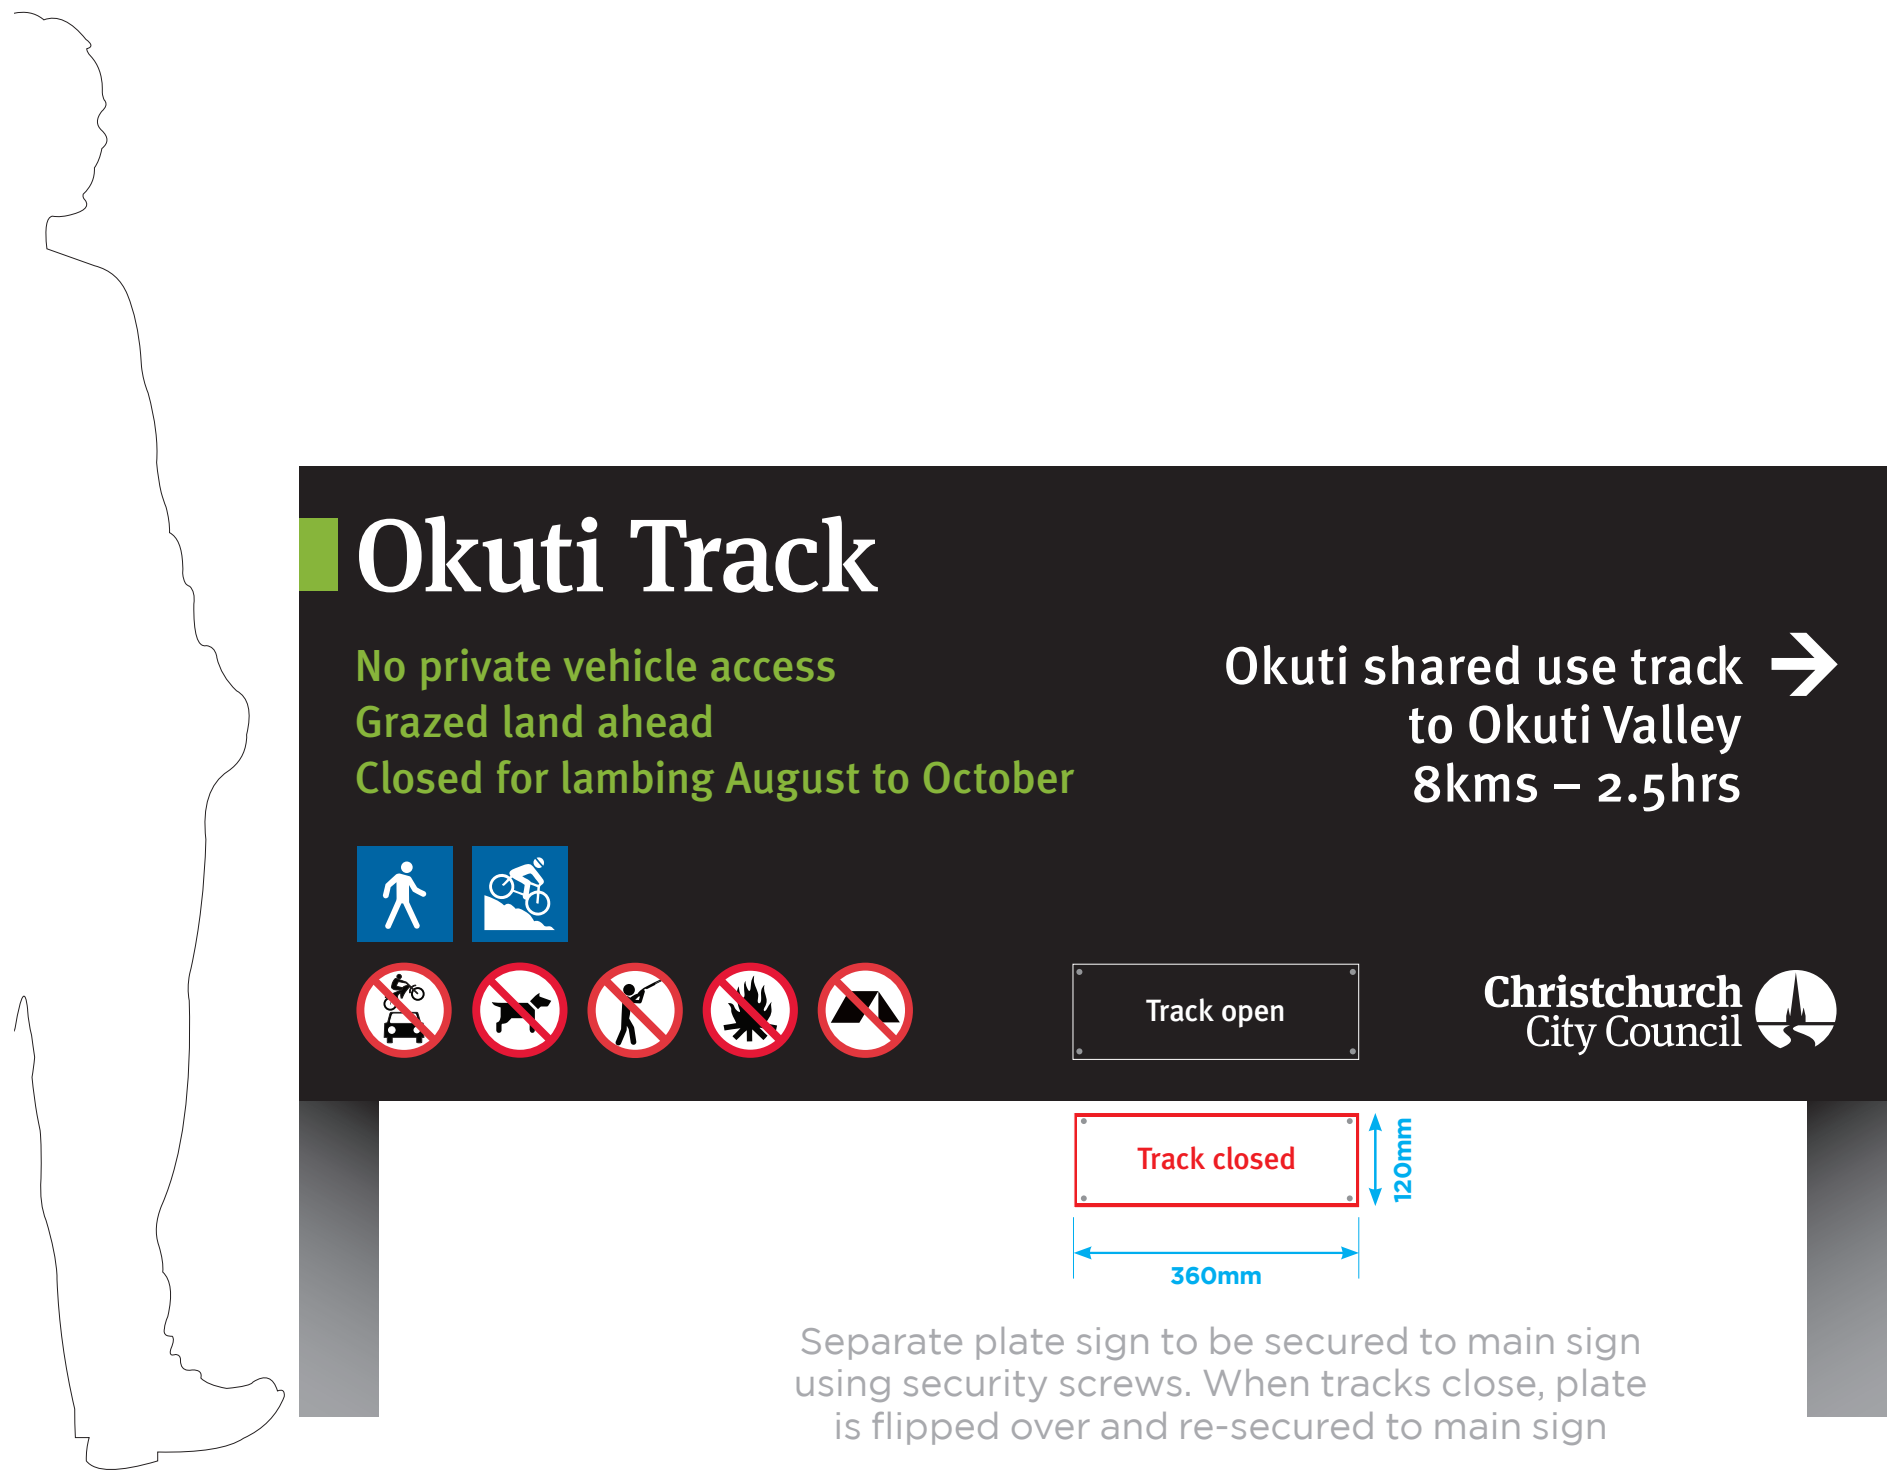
Okuti Track

No private vehicle access
Grazed land ahead
Closed for lambing August to October

Okuti shared use track
to Okuti Valley
8kms – 2.5hrs

Track open

Christchurch
City Council

Track closed

120mm

360mm

Separate plate sign to be secured to main sign using security screws. When tracks close, plate is flipped over and re-secured to main sign